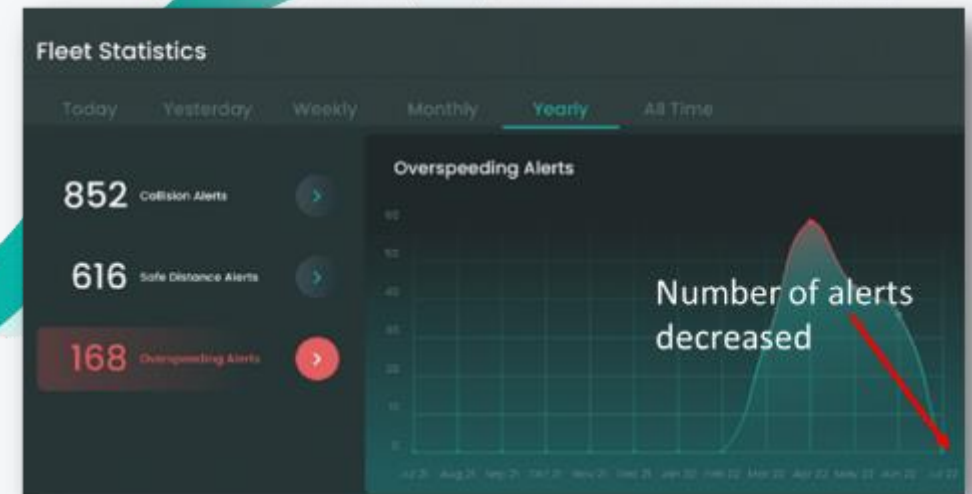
Fleet Statistics

Today Yesterday Weekly Monthly Yearly All Time

852 Collision Alerts

616 Safe Distance Alerts

168 Overspeeding Alerts

Overspeeding Alerts

60
50
40
30
20
10
0

Jul 21 Aug 21 Sep 21 Oct 21 Nov 21 Dec 21 Jan 22 Feb 22 Mar 22 Apr 22 May 22 Jun 22 Jul 22

Number of alerts decreased